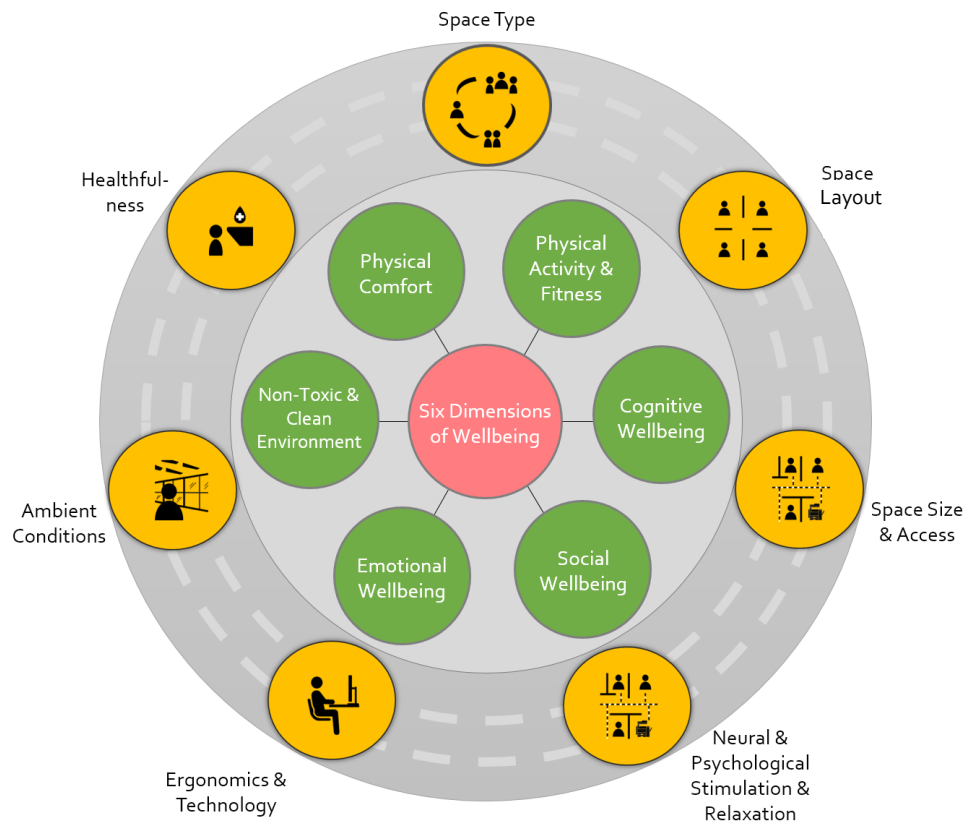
Space Type

Healthfulness

Space Layout

Physical Comfort

Physical Activity & Fitness

Non-Toxic & Clean Environment

Six Dimensions of Wellbeing

Cognitive Wellbeing

Ambient Conditions

Space Size & Access

Emotional Wellbeing

Social Wellbeing

Ergonomics & Technology

Neural & Psychological Stimulation & Relaxation